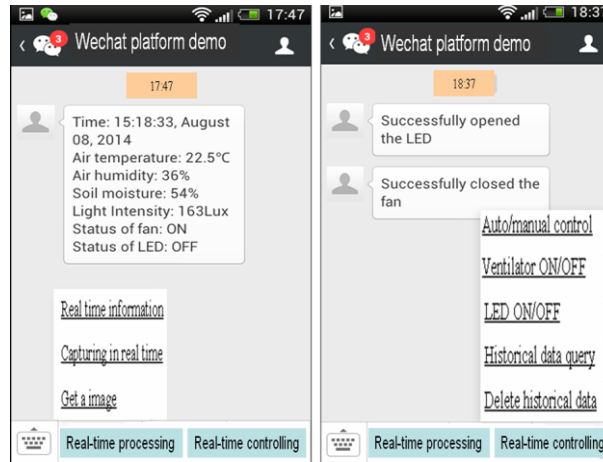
17:47
‹ 3 Wechat platform demo

17:47

Time: 15:18:33, August 08, 2014
Air temperature: 22.5°C
Air humidity: 36%
Soil moisture: 54%
Light Intensity: 163Lux
Status of fan: ON
Status of LED: OFF

Real time information
Capturing in real time
Get a image

Real-time processing
Real-time controlling

18:37
‹ 3 Wechat platform demo

18:37

Successfully opened the LED

Successfully closed the fan

Auto/manual control
Ventilator ON/OFF
LED ON/OFF
Historical data query
Delete historical data

Real-time processing
Real-time controlling